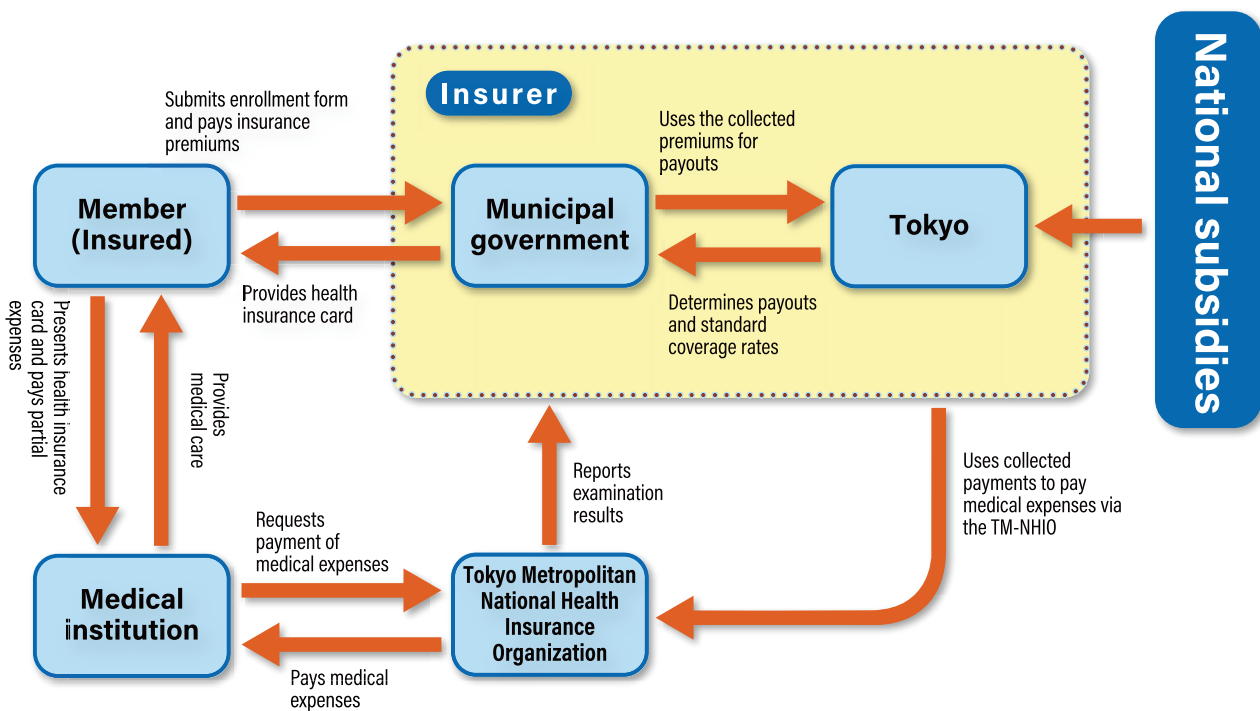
Insurer

National subsidies

Submits enrollment form and pays insurance premiums

Member (Insured)

Municipal government

Uses the collected premiums for payouts

Tokyo

Provides health insurance card

Determines payouts and standard coverage rates

Presents health insurance card and pays partial expenses

Provides medical care

Reports examination results

Uses collected payments to pay medical expenses via the TM-NHIO

Requests payment of medical expenses

Medical institution

Tokyo Metropolitan National Health Insurance Organization

Pays medical expenses